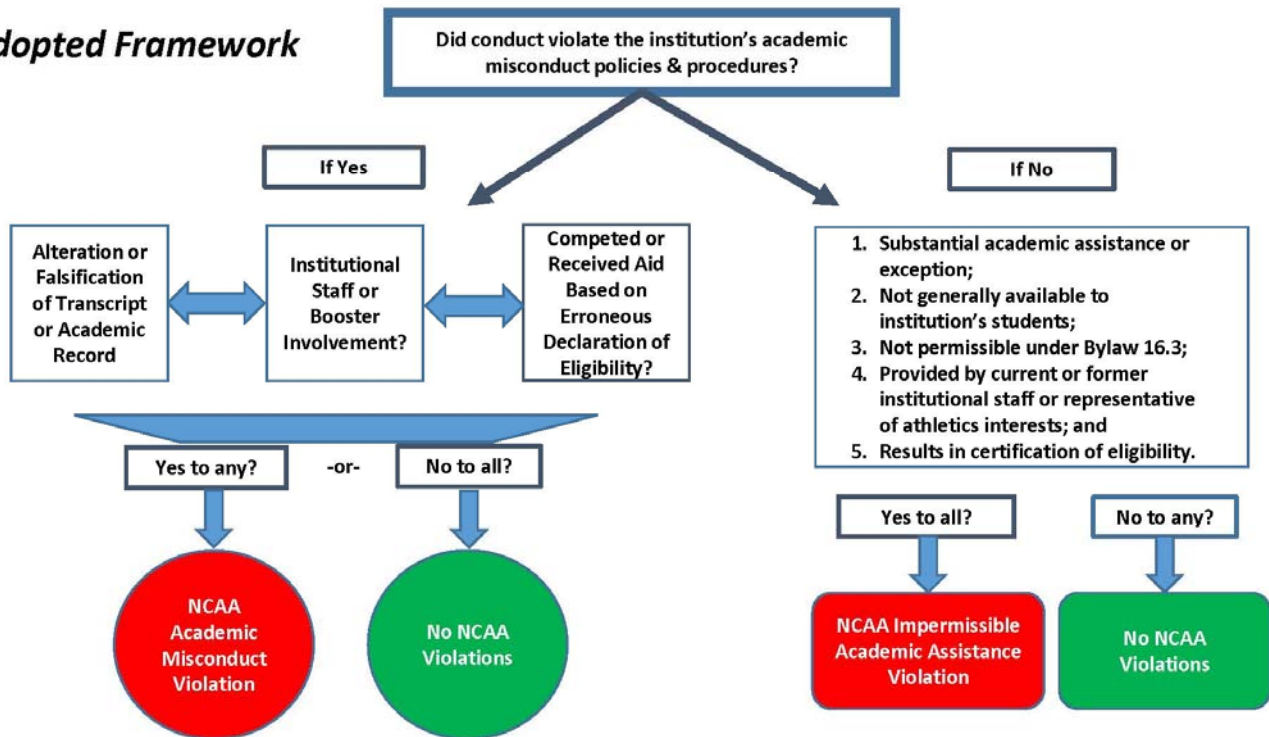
dopted Framework

Did conduct violate the institution's academic misconduct policies & procedures?

If Yes

If No

Alteration or Falsification of Transcript or Academic Record

Institutional Staff or Booster Involvement?

Competed or Received Aid Based on Erroneous Declaration of Eligibility?

1. Substantial academic assistance or exception;
2. Not generally available to institution's students;
3. Not permissible under Bylaw 16.3;
4. Provided by current or former institutional staff or representative of athletics interests; and
5. Results in certification of eligibility.

Yes to any?

-or-

No to all?

Yes to all?

No to any?

NCAA Academic Misconduct Violation

No NCAA Violations

NCAA Impermissible Academic Assistance Violation

No NCAA Violations